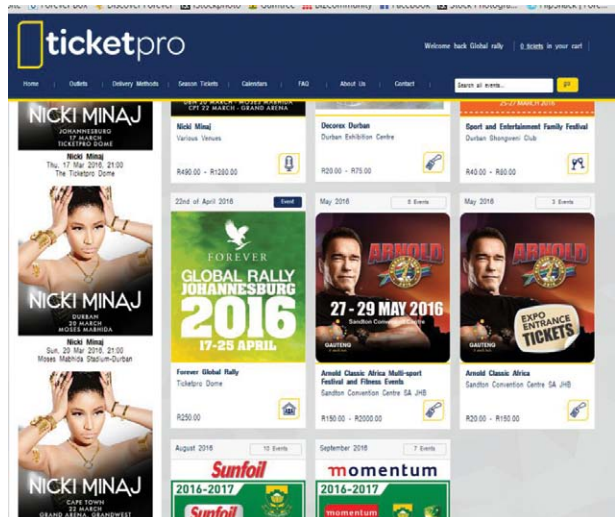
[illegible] Forever Box | Discover Forever | iStockphoto | Gumtree | BizCommunity | Facebook | Stock Photogra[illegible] | FlipSnack | Forever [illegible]

ticketpro

Welcome back Global rally | 0 tickets in your cart

Home | Outlets | Delivery Methods | Season Tickets | Calendars | FAQ | About Us | Contact | Search all events... | go

NICKI MINAJ
JOHANNESBURG
17 MARCH
TICKETPRO DOME

Nicki Minaj
Thu, 17 Mar 2016, 21:00
The Ticketpro Dome

NICKI MINAJ
DURBAN
20 MARCH
MOSES MABHIDA

Nicki Minaj
Sun, 20 Mar 2016, 21:00
Moses Mabhida Stadium-Durban

NICKI MINAJ
CAPE TOWN
22 MARCH
GRAND ARENA GRANDWEST

DBN 20 MARCH - MOSES MABHIDA
CPT 22 MARCH - GRAND ARENA

Nicki Minaj
Various Venues
R490.00 - R1280.00

Decorex Durban
Durban Exhibition Centre
R20.00 - R75.00

25-27 MARCH 2016

Sport and Entertainment Family Festival
Durban Shongweni Club
R40.00 - R80.00

22nd of April 2016 | Event

FOREVER
GLOBAL RALLY
JOHANNESBURG
2016
17-25 APRIL

Forever Global Rally
Ticketpro Dome
R250.00

May 2016 | 8 Events

ARNOLD
27 - 29 MAY 2016
Sandton Convention Centre
GAUTENG

Arnold Classic Africa Multi-sport Festival and Fitness Events
Sandton Convention Centre SA JHB
R150.00 - R2000.00

May 2016 | 3 Events

ARNOLD
EXPO ENTRANCE TICKETS
GAUTENG

Arnold Classic Africa
Sandton Convention Centre SA JHB
R20.00 - R150.00

August 2016 | 10 Events

Sunfoil
2016-2017
Sunfoil

September 2016 | 7 Events

momentum
2016-2017
momentum